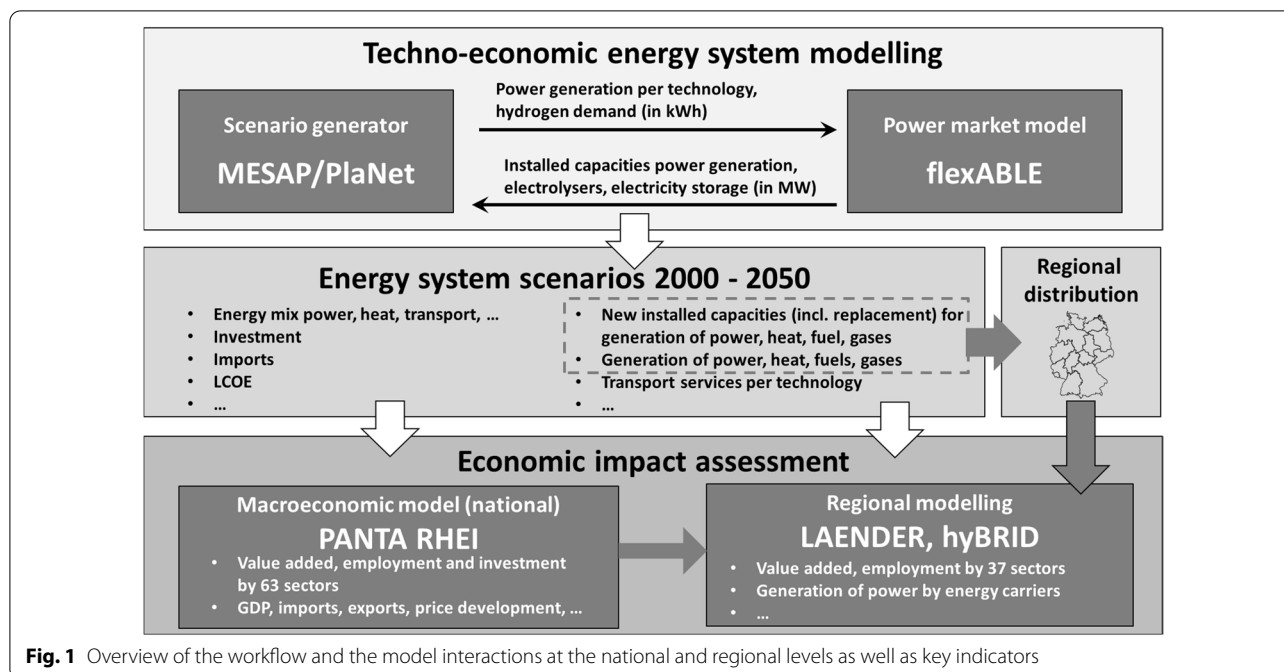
Techno-economic energy system modelling

Scenario generator
MESAP/PlaNet

Power generation per technology, hydrogen demand (in kWh)

Installed capacities power generation, electrolysers, electricity storage (in MW)

Power market model
flexABLE

Energy system scenarios 2000 - 2050

• Energy mix power, heat, transport, …
• Investment
• Imports
• LCOE
• …

• New installed capacities (incl. replacement) for generation of power, heat, fuel, gases
• Generation of power, heat, fuels, gases
• Transport services per technology
• …

Regional distribution

Economic impact assessment

Macroeconomic model (national)
PANTA RHEI
• Value added, employment and investment by 63 sectors
• GDP, imports, exports, price development, …

Regional modelling
LAENDER, hyBRID
• Value added, employment by 37 sectors
• Generation of power by energy carriers
• …

Fig. 1 Overview of the workflow and the model interactions at the national and regional levels as well as key indicators